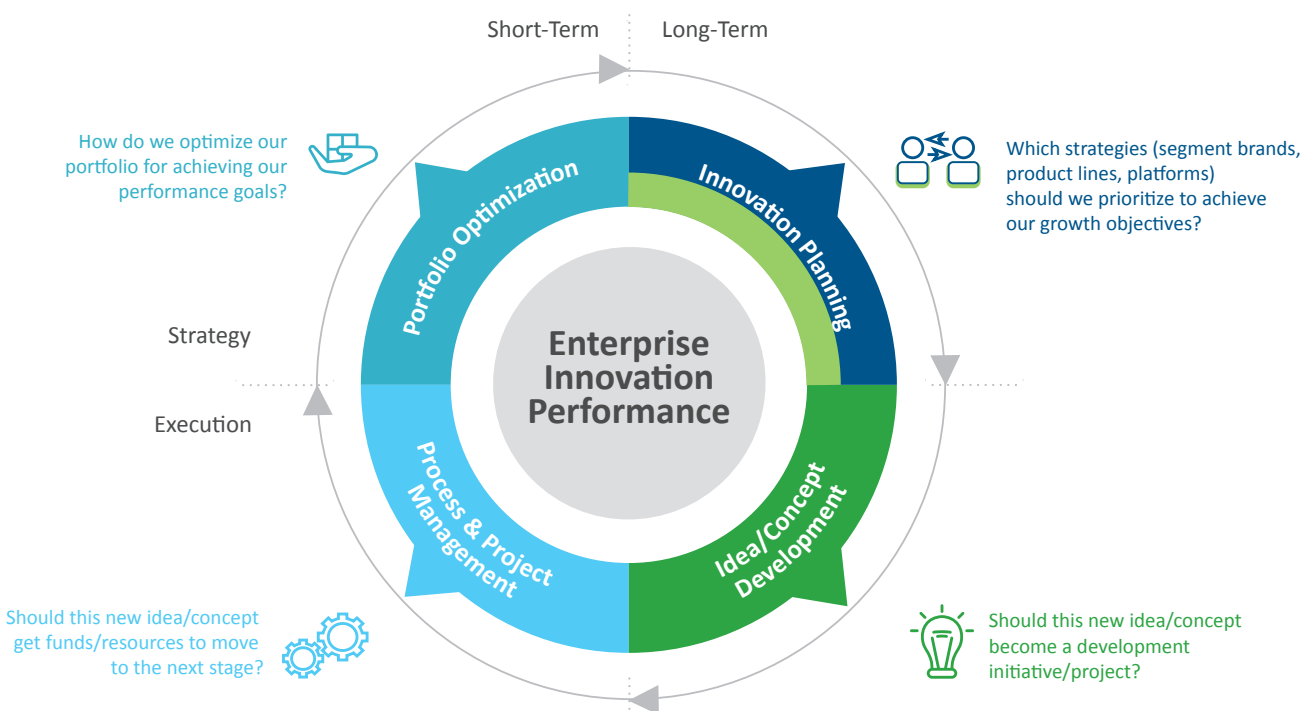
Short-Term

Long-Term

How do we optimize our portfolio for achieving our performance goals?

Portfolio Optimization

Innovation Planning

Which strategies (segment brands, product lines, platforms) should we prioritize to achieve our growth objectives?

Strategy

Enterprise Innovation Performance

Execution

Process & Project Management

Idea/Concept Development

Should this new idea/concept get funds/resources to move to the next stage?

Should this new idea/concept become a development initiative/project?